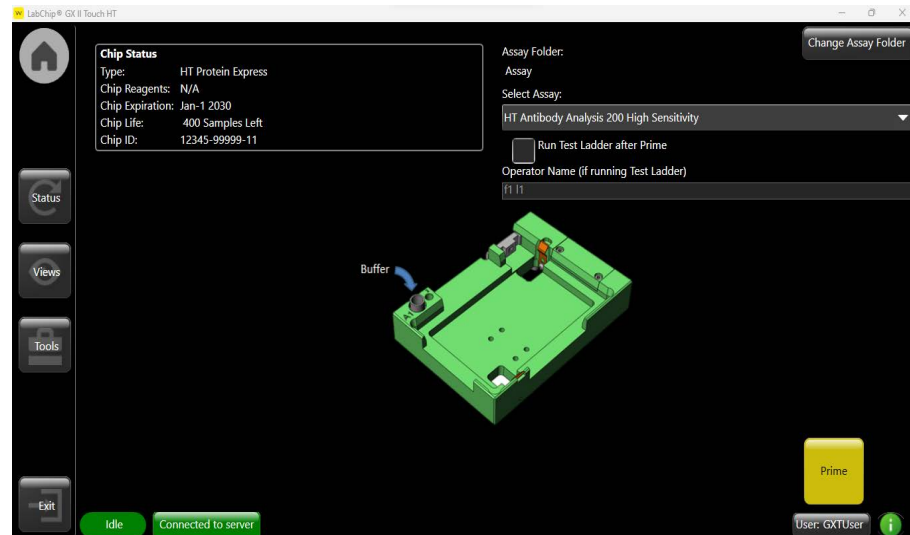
LabChip® GX II Touch HT

Chip Status
Type: HT Protein Express
Chip Reagents: N/A
Chip Expiration: Jan-1 2030
Chip Life: 400 Samples Left
Chip ID: 12345-99999-11

Assay Folder:
Assay
Change Assay Folder
Select Assay:
HT Antibody Analysis 200 High Sensitivity
Run Test Ladder after Prime
Operator Name (if running Test Ladder)
f1 l1

Status
Views
Tools
Buffer
Prime
Exit
Idle
Connected to server
User: GXTUser